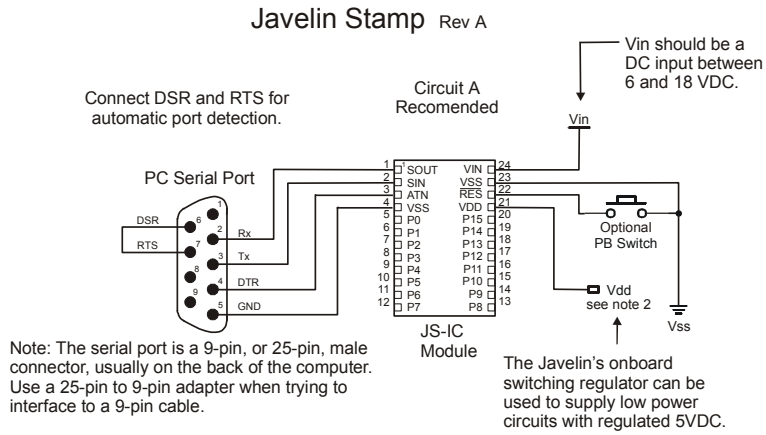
Javelin Stamp Rev A

Vin should be a DC input between 6 and 18 VDC.

Circuit A Recomended

Connect DSR and RTS for automatic port detection.

Vin

PC Serial Port

DSR
RTS
6
7
8
9
1
2
3
4
5
Rx
Tx
DTR
GND

1 SOUT
2 SIN
3 ATN
4 VSS
5 P0
6 P1
7 P2
8 P3
9 P4
10 P5
11 P6
12 P7

VIN 24
VSS 23
RES 22
VDD 21
P15 20
P14 19
P13 18
P12 17
P11 16
P10 15
P9 14
P8 13

Optional PB Switch

Vdd see note 2

Vss

JS-IC Module

Note: The serial port is a 9-pin, or 25-pin, male connector, usually on the back of the computer. Use a 25-pin to 9-pin adapter when trying to interface to a 9-pin cable.

The Javelin's onboard switching regulator can be used to supply low power circuits with regulated 5VDC.